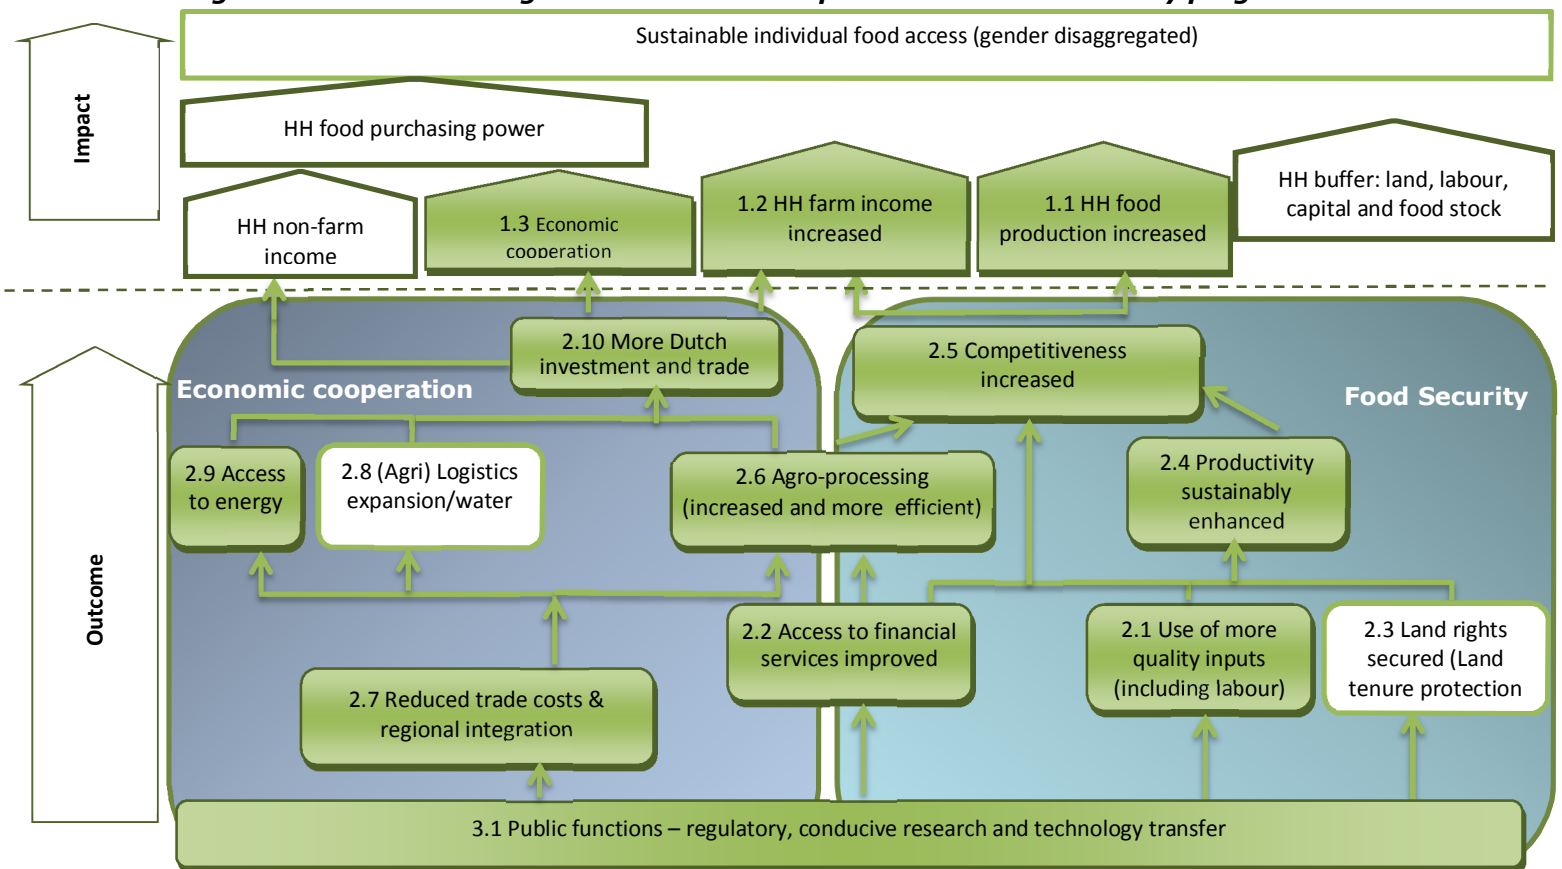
Impact

Sustainable individual food access (gender disaggregated)

HH food purchasing power

HH non-farm income

1.3 Economic cooperation

1.2 HH farm income increased

1.1 HH food production increased

HH buffer: land, labour, capital and food stock

Outcome

Economic cooperation

2.10 More Dutch investment and trade

2.9 Access to energy

2.8 (Agri) Logistics expansion/water

2.6 Agro-processing (increased and more efficient)

2.7 Reduced trade costs & regional integration

2.2 Access to financial services improved

Food Security

2.5 Competitiveness increased

2.4 Productivity sustainably enhanced

2.1 Use of more quality inputs (including labour)

2.3 Land rights secured (Land tenure protection

3.1 Public functions – regulatory, conducive research and technology transfer